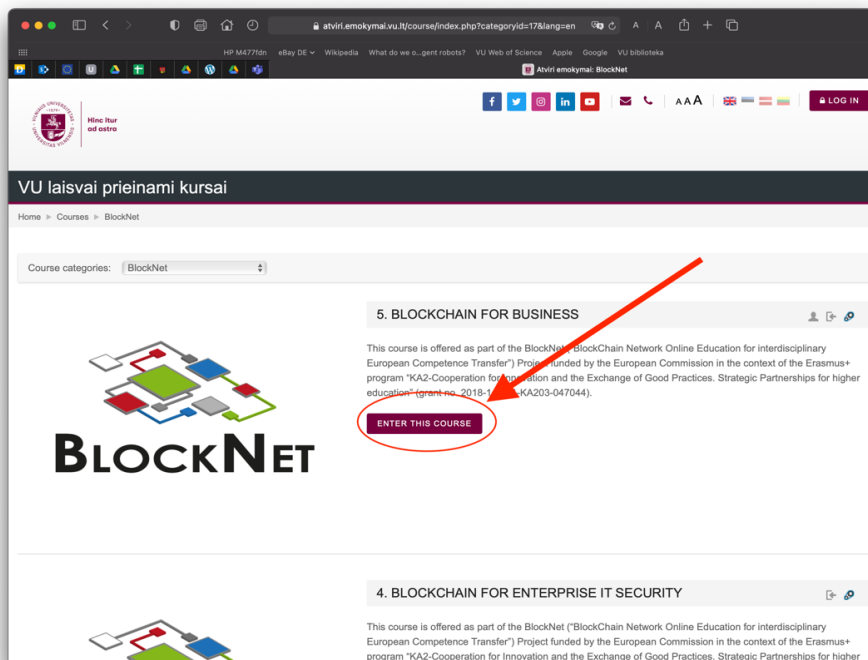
atviri.emokymai.vu.lt/course/index.php?categoryid=17&lang=en

HP M477fdn eBay DE What do we o...gent robots? VU Web of Science Apple Google VU biblioteka

Atviri emokymai: BlockNet

Hinc itur ad astra

AAA

LOG IN

VU laisvai prieinami kursai

Home ► Courses ► BlockNet

Course categories: BlockNet

5. BLOCKCHAIN FOR BUSINESS

This course is offered as part of the BlockNet ("BlockChain Network Online Education for interdisciplinary European Competence Transfer") Project funded by the European Commission in the context of the Erasmus+ program "KA2-Cooperation for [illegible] and the Exchange of Good Practices. Strategic Partnerships for higher education" (grant no. 2018-1-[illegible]-KA203-047044).

ENTER THIS COURSE

BLOCKNET

4. BLOCKCHAIN FOR ENTERPRISE IT SECURITY

This course is offered as part of the BlockNet ("BlockChain Network Online Education for interdisciplinary European Competence Transfer") Project funded by the European Commission in the context of the Erasmus+ program "KA2-Cooperation for Innovation and the Exchange of Good Practices. Strategic Partnerships for higher